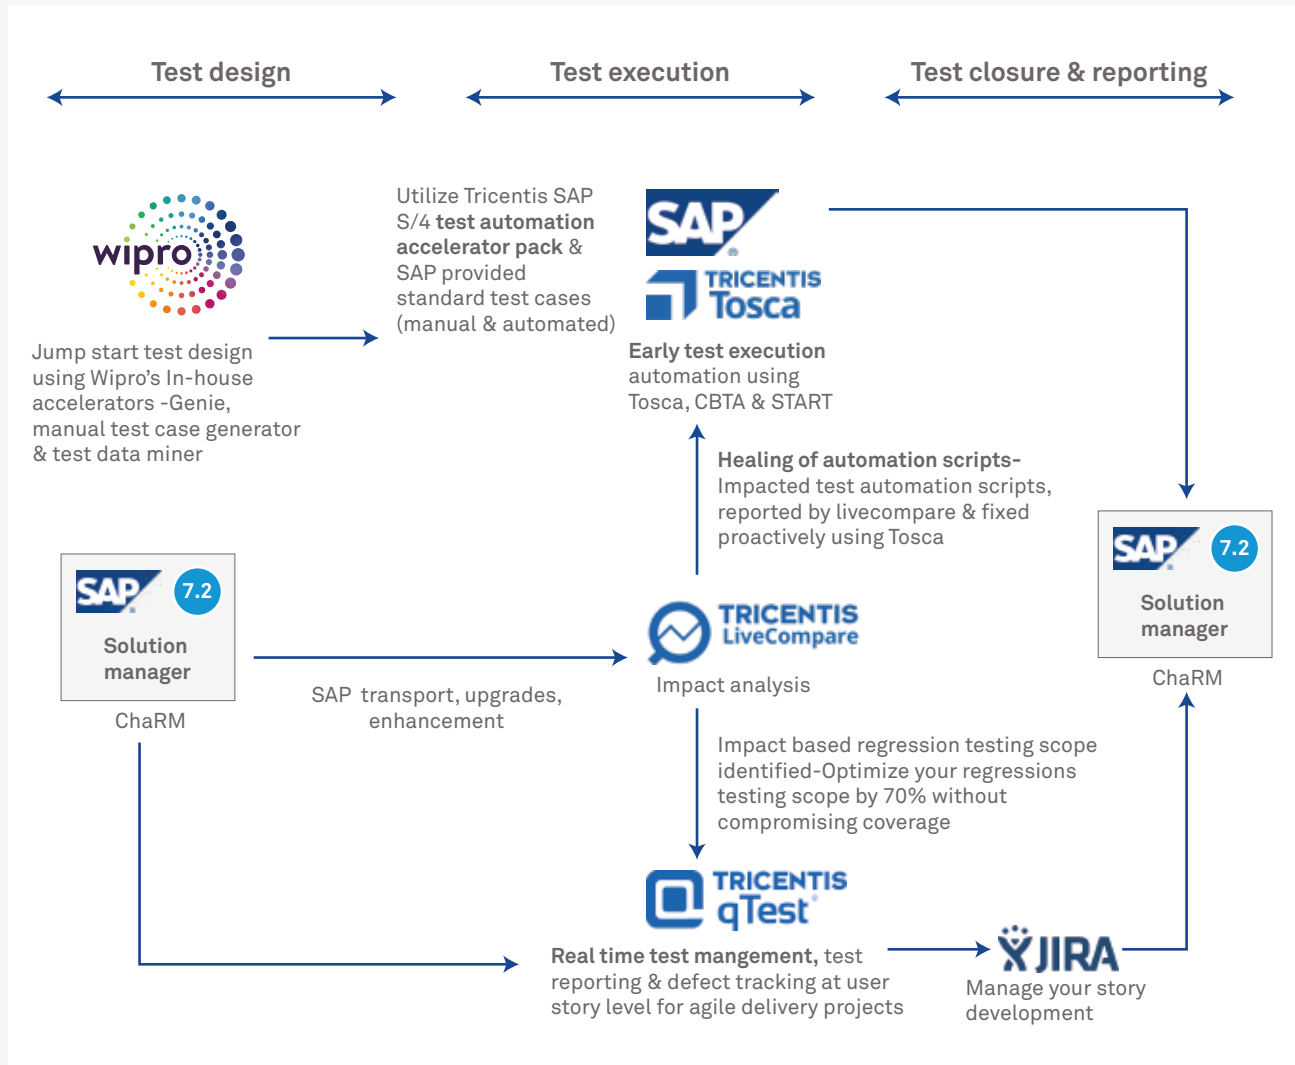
Test design

Test execution

Test closure & reporting

wipro

Jump start test design using Wipro's In-house accelerators -Genie, manual test case generator & test data miner

Utilize Tricentis SAP S/4 test automation accelerator pack & SAP provided standard test cases (manual & automated)

SAP

TRICENTIS Tosca

Early test execution automation using Tosca, CBTA & START

Healing of automation scripts- Impacted test automation scripts, reported by livecompare & fixed proactively using Tosca

SAP 7.2

Solution manager

ChaRM

SAP 7.2

Solution manager

ChaRM

SAP transport, upgrades, enhancement

TRICENTIS LiveCompare

Impact analysis

Impact based regression testing scope identified-Optimize your regressions testing scope by 70% without compromising coverage

TRICENTIS qTest

Real time test mangement, test reporting & defect tracking at user story level for agile delivery projects

JIRA

Manage your story development